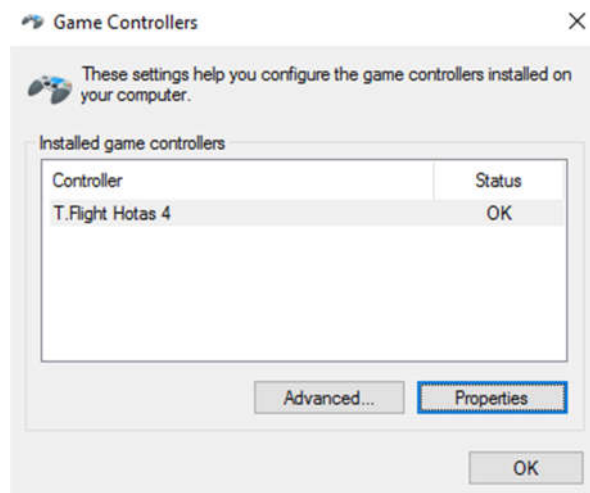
Game Controllers

×

These settings help you configure the game controllers installed on your computer.

Installed game controllers

| Controller | Status |
|---|---|
| T.Flight Hotas 4 | OK |

Advanced...

Properties

OK